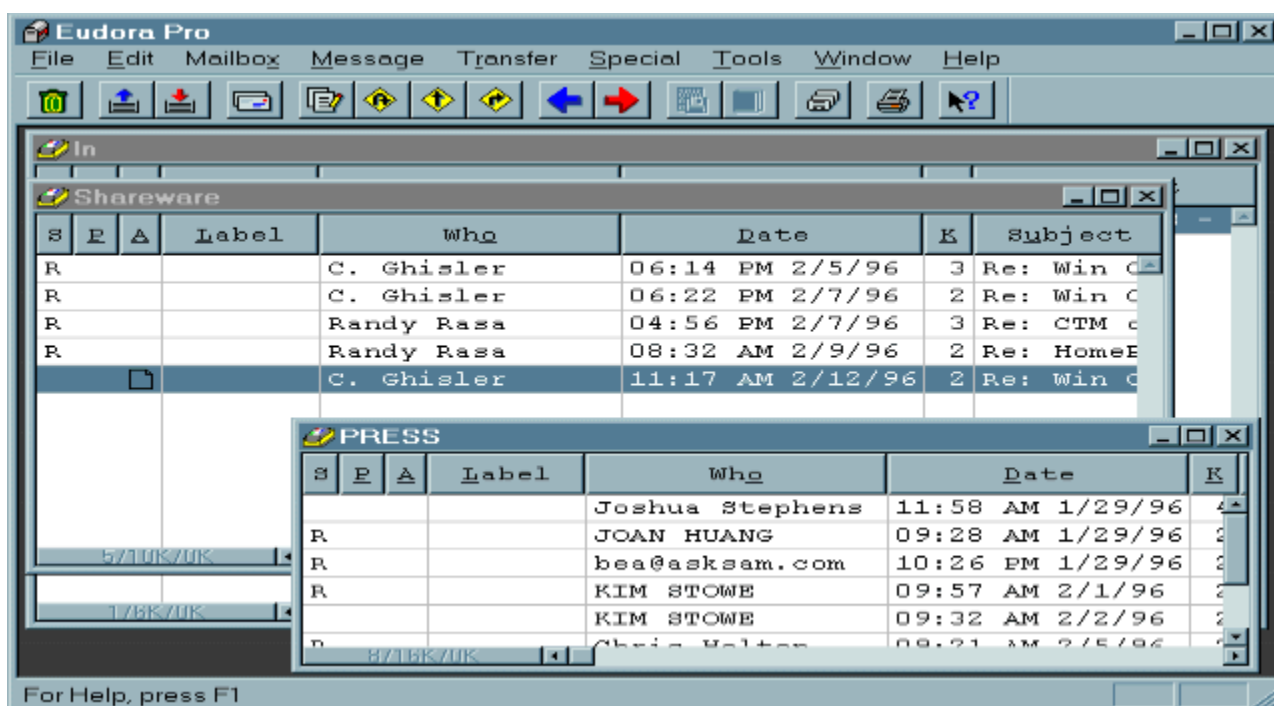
Eudora Pro

File Edit Mailbox Message Transfer Special Tools Window Help

In

Shareware

| S | P | A | Label | Who | Date | K | Subject |
|---|---|---|---|---|---|---|---|
| R | | | | C. Ghisler | 06:14 PM 2/5/96 | 3 | Re: Win C |
| R | | | | C. Ghisler | 06:22 PM 2/7/96 | 2 | Re: Win C |
| R | | | | Randy Rasa | 04:56 PM 2/7/96 | 3 | Re: CTM c |
| R | | | | Randy Rasa | 08:32 AM 2/9/96 | 2 | Re: HomeE |
| | | | | C. Ghisler | 11:17 AM 2/12/96 | 2 | Re: Win C |

5/10K/0K

1/6K/0K

PRESS

| S | P | A | Label | Who | Date | K |
|---|---|---|---|---|---|---|
| | | | | Joshua Stephens | 11:58 AM 1/29/96 | 4 |
| R | | | | JOAN HUANG | 09:28 AM 1/29/96 | 2 |
| R | | | | bea@asksam.com | 10:26 PM 1/29/96 | 2 |
| R | | | | KIM STOWE | 09:57 AM 2/1/96 | 2 |
| | | | | KIM STOWE | 09:32 AM 2/2/96 | 2 |
| R | | | | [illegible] | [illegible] | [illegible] |

8/16K/0K

For Help, press F1